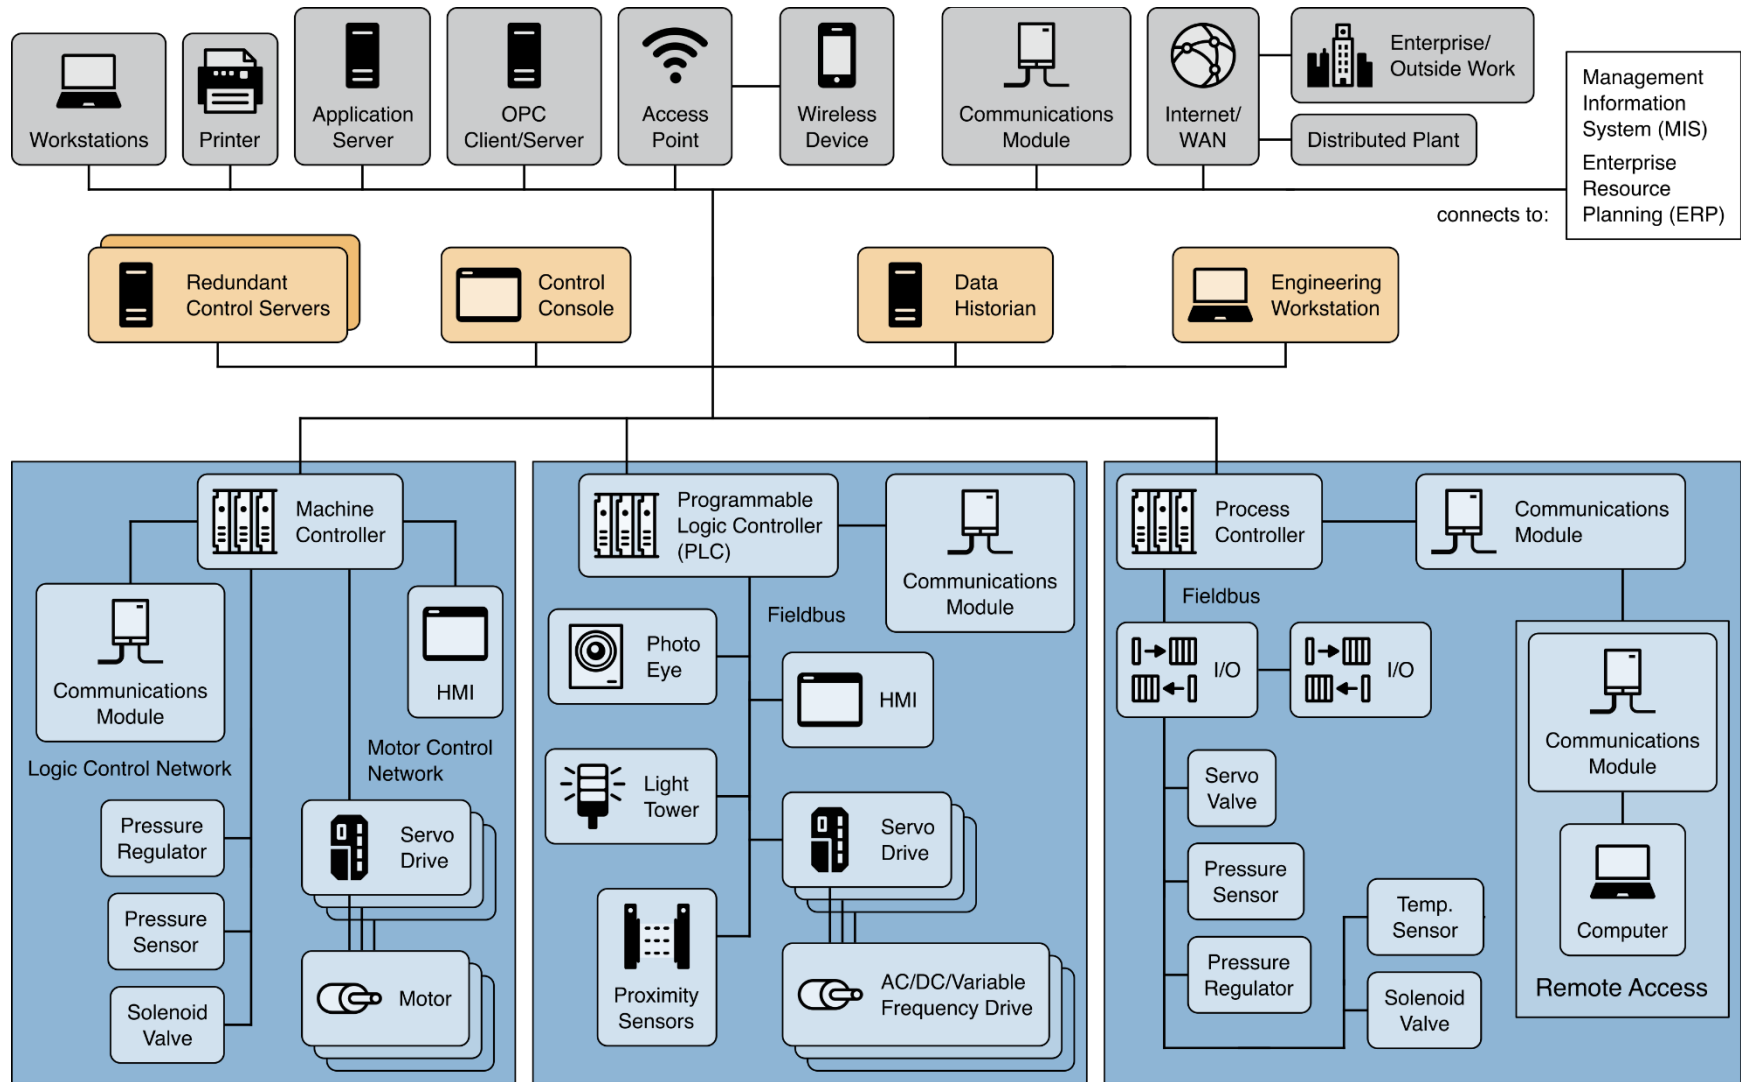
Workstations

Printer

Application Server

OPC Client/Server

Access Point

Wireless Device

Communications Module

Internet/ WAN

Enterprise/ Outside Work

Distributed Plant

Management Information System (MIS)

Enterprise Resource Planning (ERP)

connects to:

Redundant Control Servers

Control Console

Data Historian

Engineering Workstation

Machine Controller

Communications Module

HMI

Logic Control Network

Motor Control Network

Pressure Regulator

Pressure Sensor

Solenoid Valve

Servo Drive

Motor

Programmable Logic Controller (PLC)

Communications Module

Fieldbus

Photo Eye

HMI

Light Tower

Servo Drive

Proximity Sensors

AC/DC/Variable Frequency Drive

Process Controller

Communications Module

Fieldbus

I/O

I/O

Servo Valve

Pressure Sensor

Pressure Regulator

Temp. Sensor

Solenoid Valve

Communications Module

Computer

Remote Access